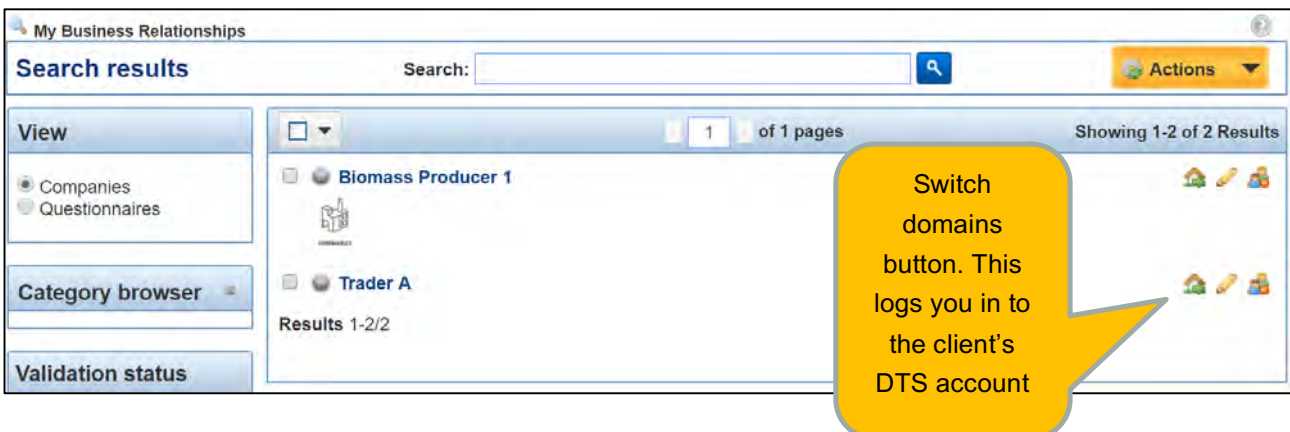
My Business Relationships

Search results

Search:

Actions

View

Companies
Questionnaires

Category browser

Validation status

1 of 1 pages

Showing 1-2 of 2 Results

Biomass Producer 1

Trader A

Results 1-2/2

Switch domains button. This logs you in to the client's DTS account